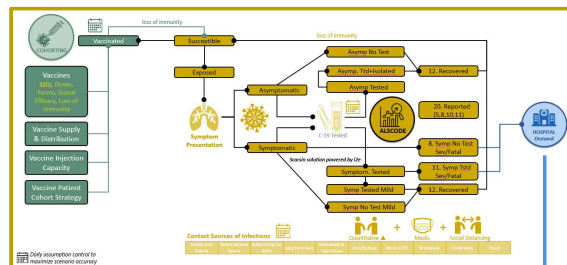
COHORTING
Vaccinated
loss of immunity
Susceptible
loss of immunity
Vaccines
Mfg, Doses, Form, Gated Efficacy, Loss of Immunity
Vaccine Supply & Distribution
Vaccine Injection Capacity
Vaccine Patient Cohort Strategy
Exposed
Symptom Presentation
Asymptomatic
Symptomatic
Asymp No Test
Asymp. Ttd+Isolated
Asymp Tested
12. Recovered
20. Reported (5,8,10,11)
C-19 Tested
ALSCODE
Scarsite solution powered by i2e
8. Symp No Test Sev/Fatal
Symptom. Tested
11. Symp Ttd Sev/Fatal
Symp Tested Mild
12. Recovered
Symp No Test Mild
HOSPITAL Demand
Contact Sources of Infections
Quarantine
Masks
Social Distancing
Daily assumption control to maximize scenario accuracy
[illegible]